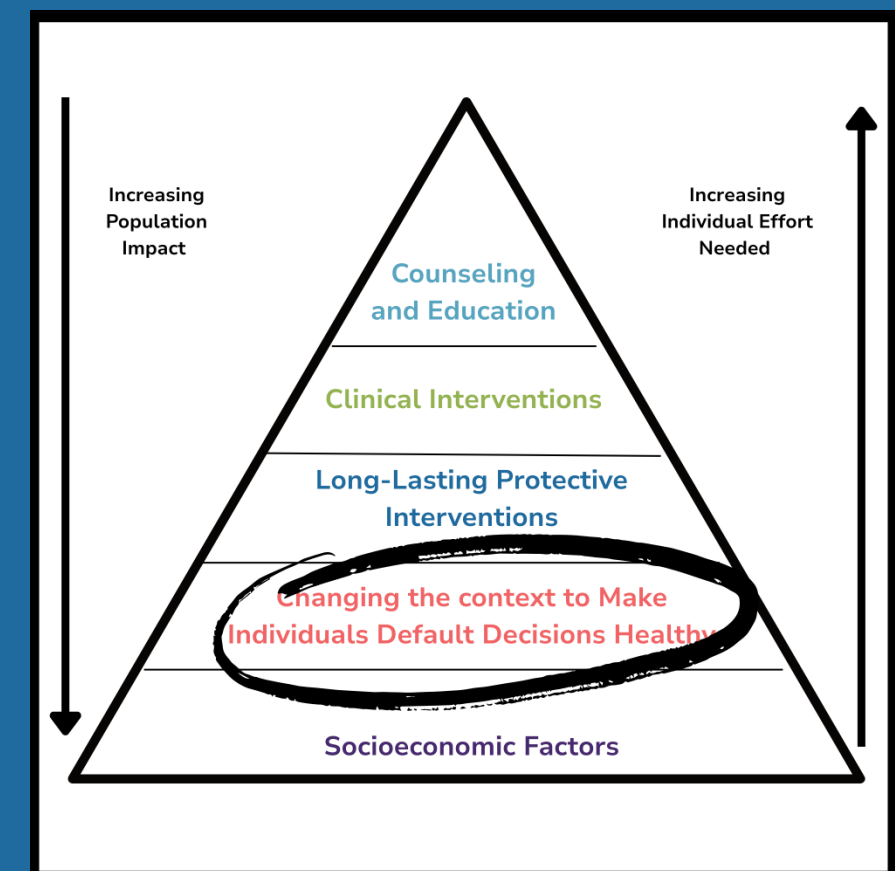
Increasing Population Impact

Increasing Individual Effort Needed

Counseling and Education

Clinical Interventions

Long-Lasting Protective Interventions

Changing the context to Make Individuals Default Decisions Healthy

Socioeconomic Factors